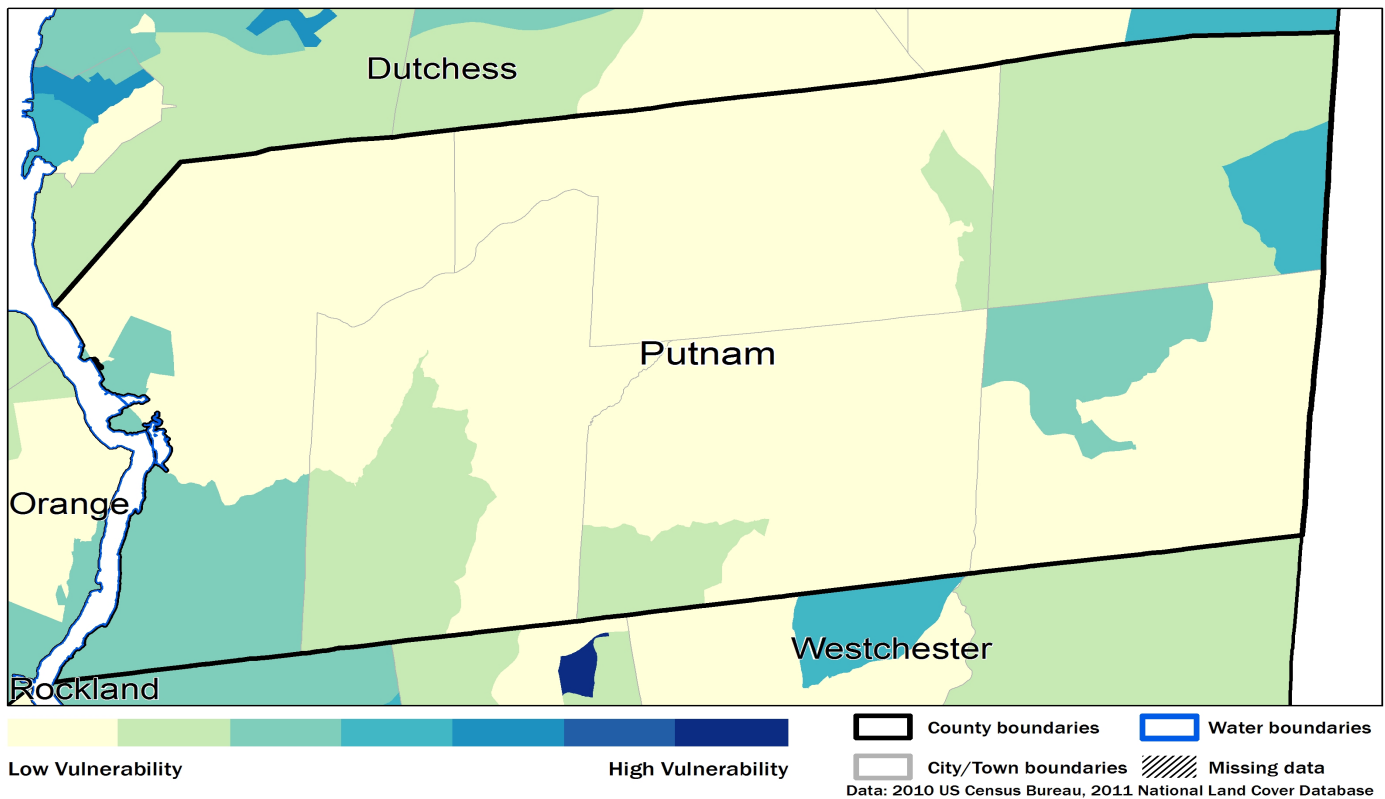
Dutchess

Putnam

Orange

Westchester

Rockland

Low Vulnerability

High Vulnerability

County boundaries

Water boundaries

City/Town boundaries

Missing data

Data: 2010 US Census Bureau, 2011 National Land Cover Database